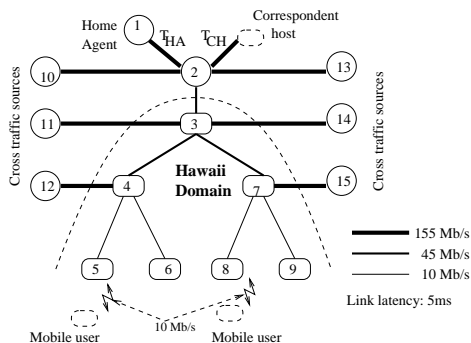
Home Agent
1
$T_{HA}$
$T_{CH}$
Correspondent host
10
2
13
Cross traffic sources
11
3
14
Cross traffic sources
12
4
Hawaii Domain
7
15
5
6
8
9
155 Mb/s
45 Mb/s
10 Mb/s
Link latency: 5ms
Mobile user
10 Mb/s
Mobile user